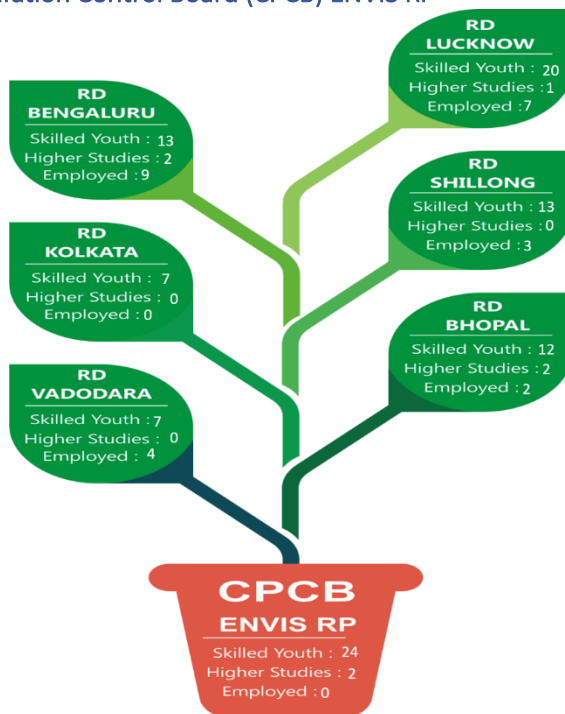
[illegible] Control Board (CPCB) ENVIS RP

RD LUCKNOW
Skilled Youth : 20
Higher Studies : 1
Employed : 7

RD BENGALURU
Skilled Youth : 13
Higher Studies : 2
Employed : 9

RD SHILLONG
Skilled Youth : 13
Higher Studies : 0
Employed : 3

RD KOLKATA
Skilled Youth : 7
Higher Studies : 0
Employed : 0

RD BHOPAL
Skilled Youth : 12
Higher Studies : 2
Employed : 2

RD VADODARA
Skilled Youth : 7
Higher Studies : 0
Employed : 4

CPCB
ENVIS RP
Skilled Youth : 24
Higher Studies : 2
Employed : 0